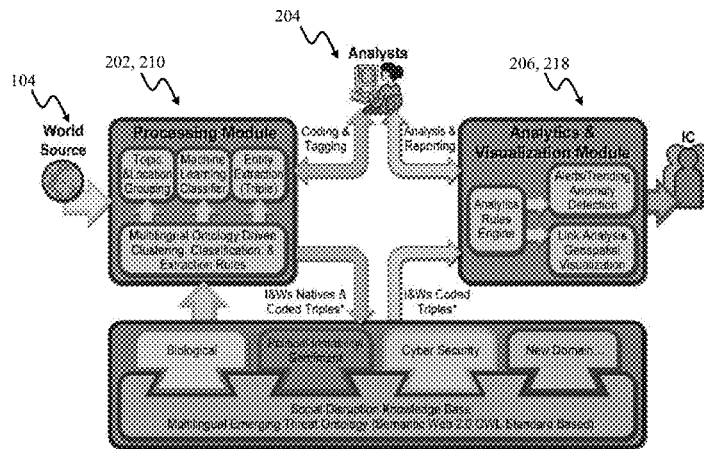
204

Analysts

104

202, 210

206, 218

World Source

Processing Module

Topic & Location Grouping

Machine Learning Classifier

Entity Extraction (Triple)

Multilingual Ontology Driven Clustering, Classification, & Extraction Rules

Coding & Tagging

Analysis & Reporting

Analytics & Visualization Module

IC

Analytics Rules Engine

Alerts/Trending Anomaly Detection

Link Analysis Geospatial Visualization

I&Ws Natives & Coded Triples*

I&Ws Coded Triples*

Biological

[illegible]

Cyber Security

New Domain

Social Deviation Knowledge Base
Multilingual Emerging Threat Ontology, Semantic Web 2.0 OWL Standard Based